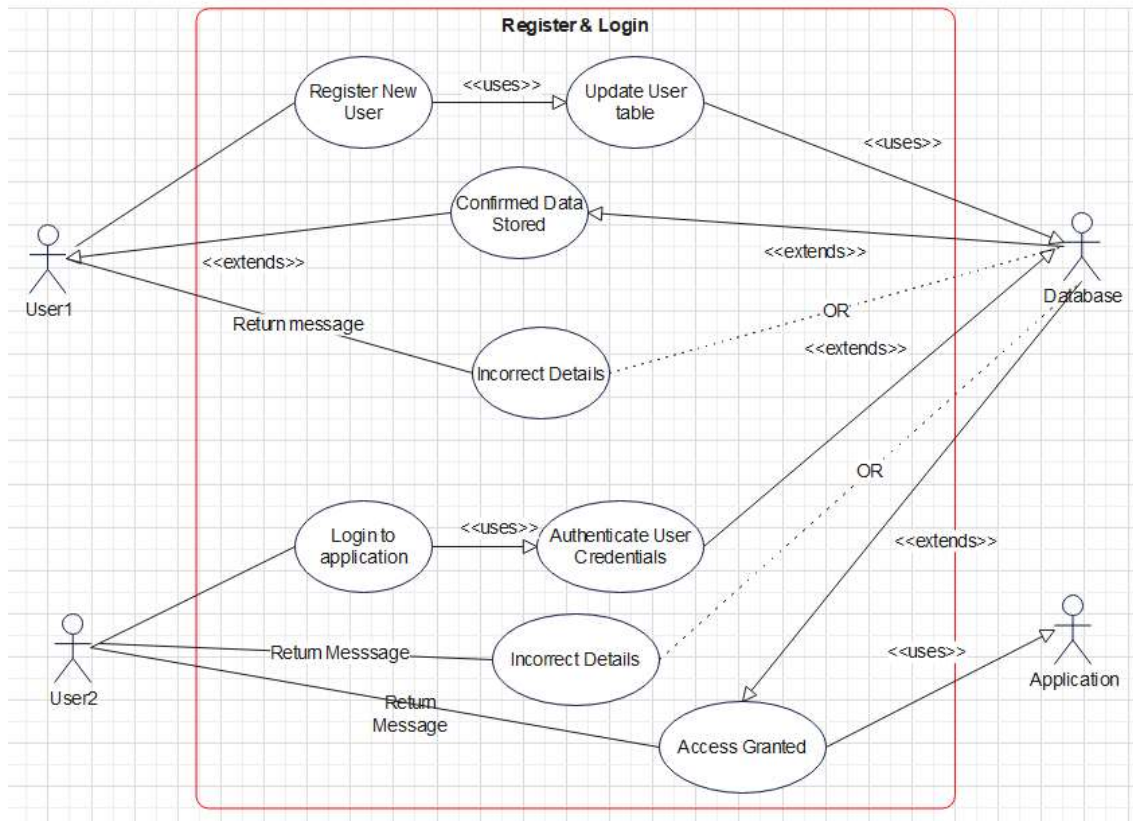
Register & Login

Register New User

<<uses>>

Update User table

<<uses>>

Confirmed Data Stored

<<extends>>

<<extends>>

User1

Database

Return message

OR

Incorrect Details

<<extends>>

OR

Login to application

<<uses>>

Authenticate User Credentials

<<extends>>

User2

Return Messsage

Incorrect Details

<<uses>>

Application

Return Message

Access Granted